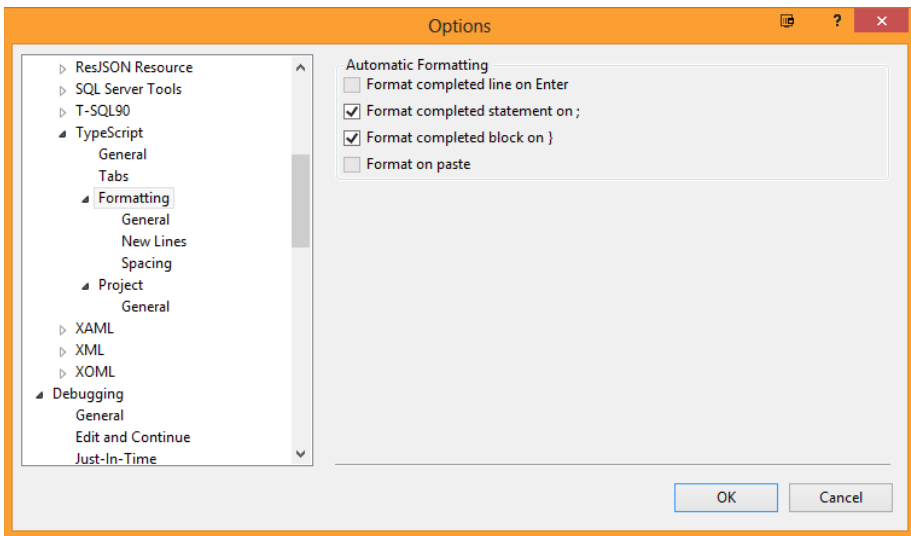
Options

?

ResJSON Resource
SQL Server Tools
T-SQL90
TypeScript
General
Tabs
Formatting
General
New Lines
Spacing
Project
General
XAML
XML
XOML
Debugging
General
Edit and Continue
Just-In-Time

Automatic Formatting
Format completed line on Enter
Format completed statement on ;
Format completed block on }
Format on paste

OK
Cancel